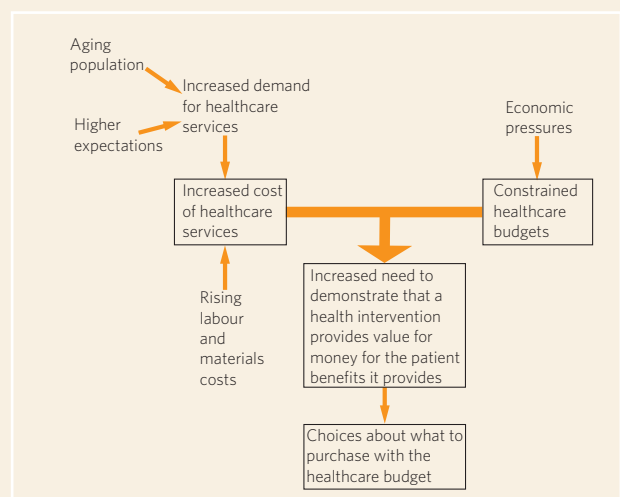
Aging population

Higher expectations

Increased demand for healthcare services

Economic pressures

Increased cost of healthcare services

Constrained healthcare budgets

Rising labour and materials costs

Increased need to demonstrate that a health intervention provides value for money for the patient benefits it provides

Choices about what to purchase with the healthcare budget